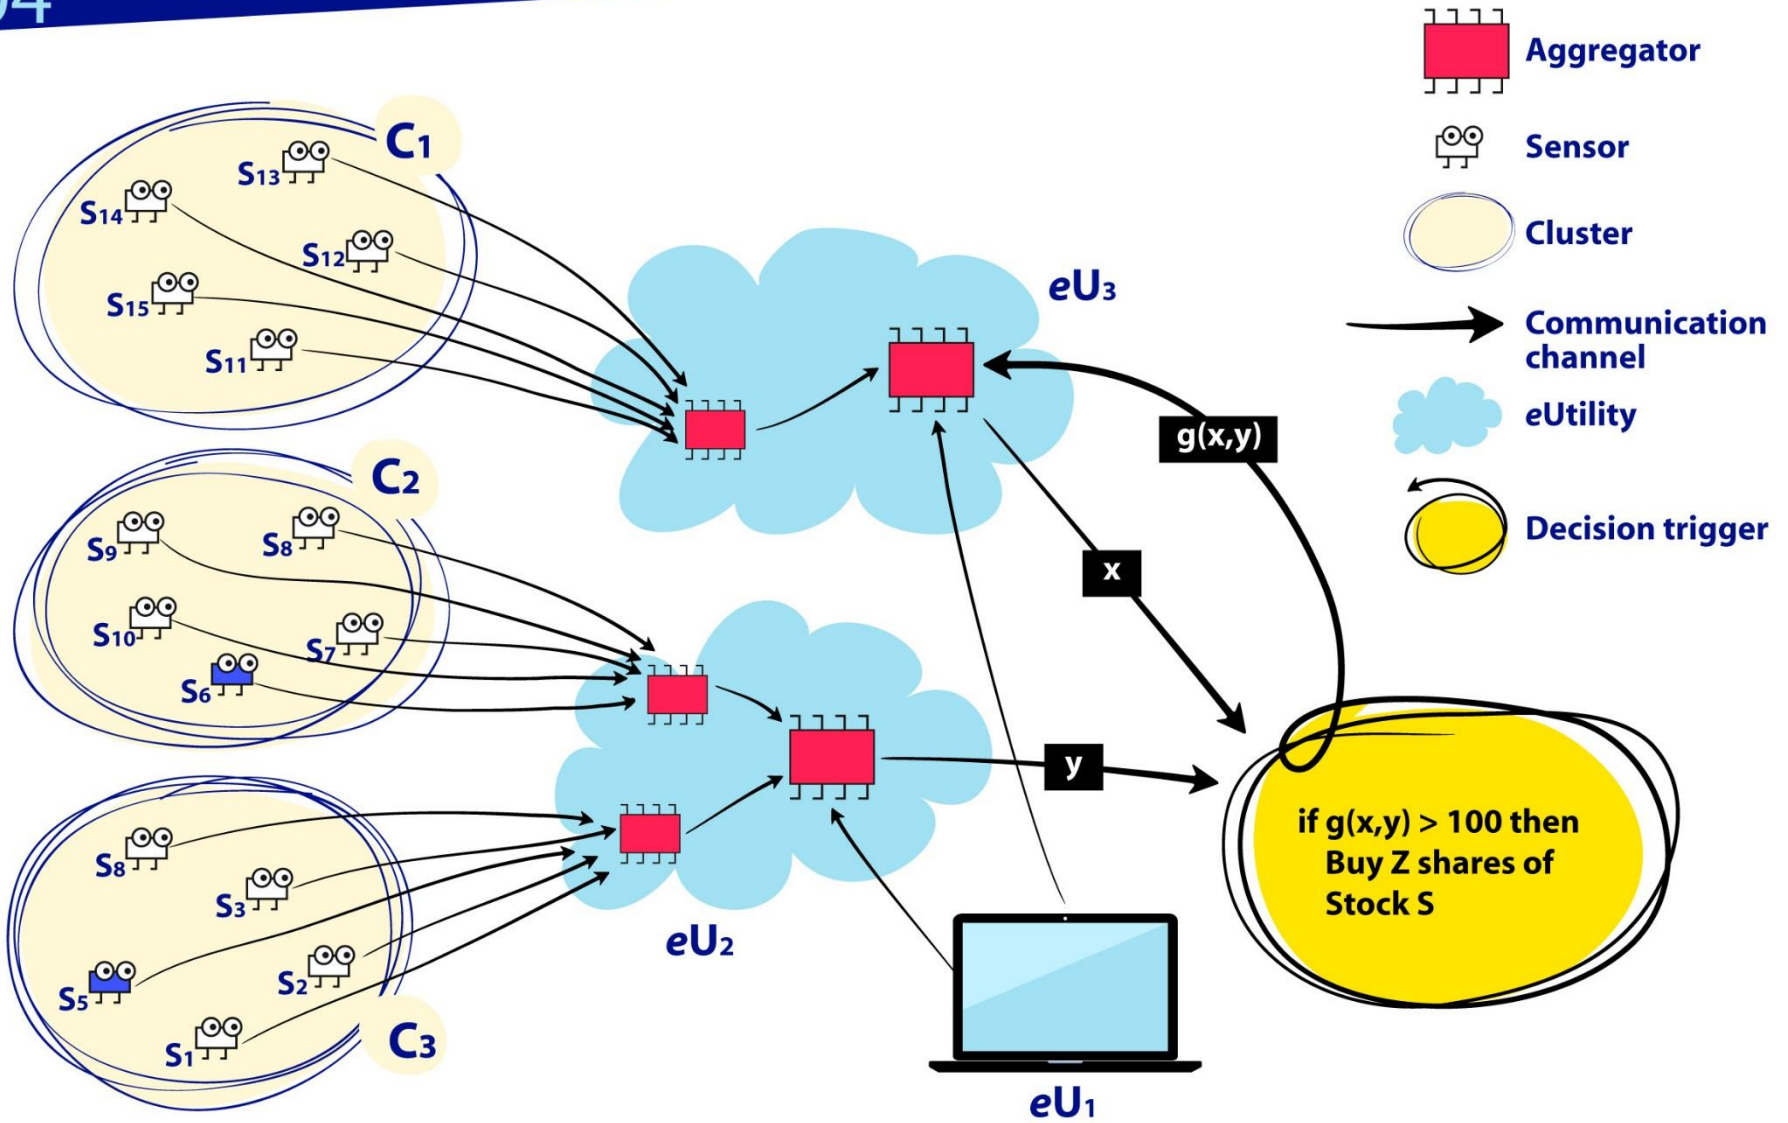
04

Aggregator
Sensor
Cluster
Communication channel
eUtility
Decision trigger

C1
$S_{13}$
$S_{14}$
$S_{12}$
$S_{15}$
$S_{11}$

eU3

C2
$S_9$
$S_8$
$S_{10}$
$S_7$
$S_6$

g(x,y)
x
y

C3
$S_8$
$S_3$
$S_5$
$S_2$
$S_1$

eU2

if g(x,y) > 100 then Buy Z shares of Stock S

eU1